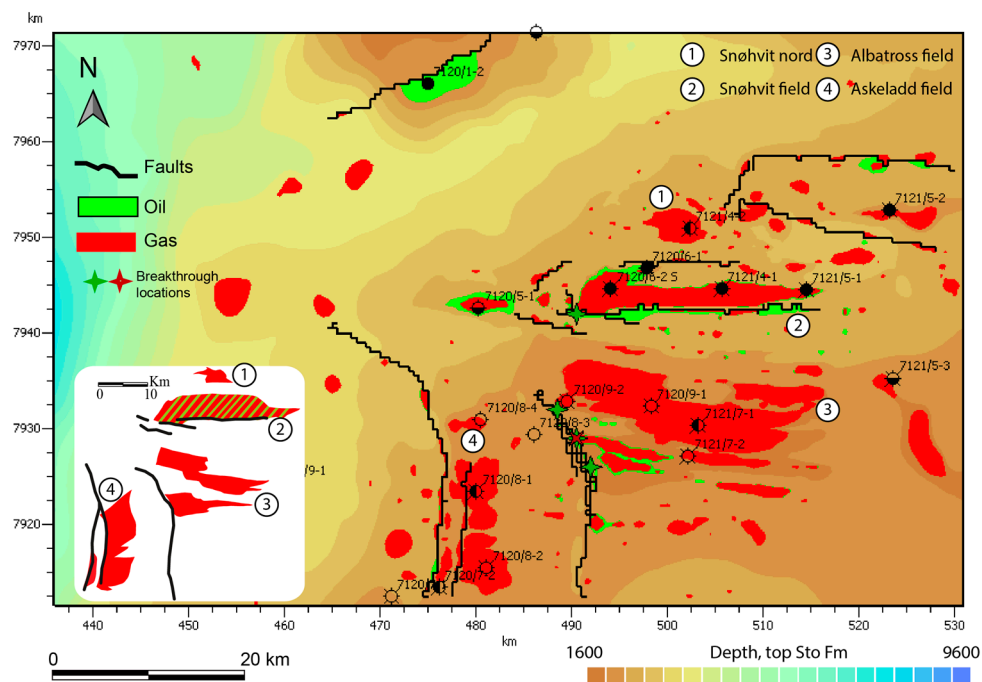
km

7970
7960
7950
7940
7930
7920

N

Faults
Oil
Gas
Breakthrough locations

① Snøhvit nord ③ Albatross field
② Snøhvit field ④ Askeladd field

7120/1-2
7121/4-2
7121/5-2
7120/6-1
7120/6-2 S
7121/4-1
7121/5-1
7120/5-1
②
①
7121/5-3
7120/9-2
7120/9-1
7120/8-4
7120/8-3
7121/7-1
③
④
7121/7-2
/9-1
7120/8-1
7120/8-2
7120/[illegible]
7120/7-2

Km
0 10
①
②
④
③

440 450 460 470 480 490 500 510 520 530
km

0 20 km

1600 Depth, top Sto Fm 9600